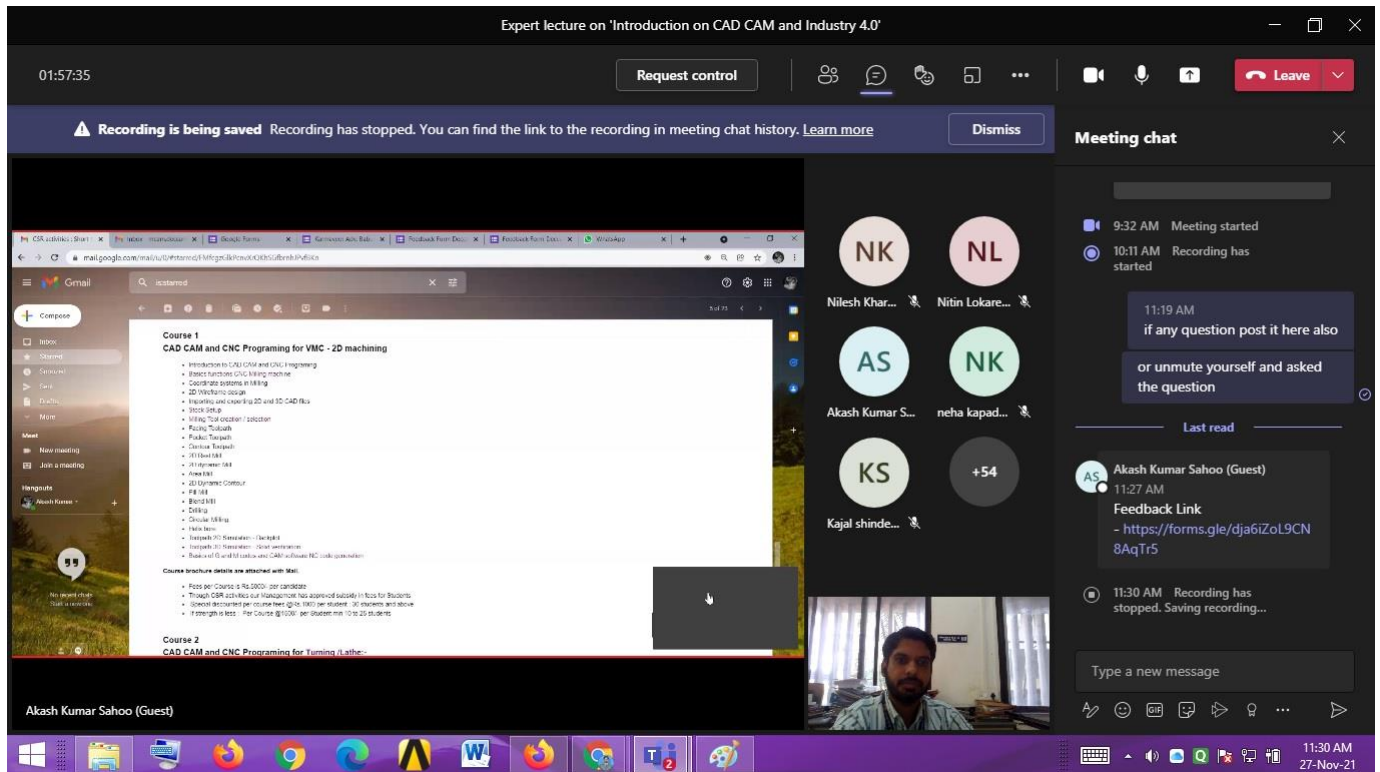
Expert lecture on 'Introduction on CAD CAM and Industry 4.0'

01:57:35

Request control

Leave

Recording is being saved Recording has stopped. You can find the link to the recording in meeting chat history. Learn more

Dismiss

Meeting chat

mail.google.com/mail/u/0/#starred

Gmail

is:starred

Compose

Inbox

Starred

Snoozed

Sent

Drafts

More

Meet

New meeting

Join a meeting

Hangouts

Akash Kumar

Course 1
CAD CAM and CNC Programing for VMC - 2D machining

- Introduction to CAD CAM and CNC Programing
- Basics functions CNC Milling machine
- Coordinate systems in Milling
- 2D Wireframe design
- Importing and exporting 2D and 3D CAD files
- Stock Setup
- Milling Tool creation / selection
- Facing Toolpath
- Pocket Toolpath
- Contour Toolpath
- 2D Peel Mill
- 2D dynamic Mill
- Area Mill
- 2D Dynamic Contour
- Pill Mill
- Blend Mill
- Drilling
- Circular Milling
- Helix bore
- Toolpath 2D Simulation - Backplot
- Toolpath 2D Simulation - Stock verification
- Basics of G and M codes and CAM software NC code generation

Course brochure details are attached with Mail.

- Fees per Course is Rs.5000/- per candidate
- Trough CSR activities our Management has approved subsidy in fees for Students
- Special discounted per course fees @Rs.1000 per student : 30 students and above
- If strength is less : Per Course @1500/- per Student min 10 to 25 students

Course 2
CAD CAM and CNC Programing for Turning /Lathe:-

Akash Kumar Sahoo (Guest)

NK
Nilesh Khar...

NL
Nitin Lokare...

AS
Akash Kumar S...

NK
neha kapad...

KS
Kajal shinde...

+54

9:32 AM Meeting started

10:11 AM Recording has started

11:19 AM
if any question post it here also

or unmute yourself and asked the question

Last read

AS
Akash Kumar Sahoo (Guest)
11:27 AM
Feedback Link
- https://forms.gle/dja6iZoL9CN8AqTr5

11:30 AM Recording has stopped. Saving recording...

Type a new message

11:30 AM
27-Nov-21